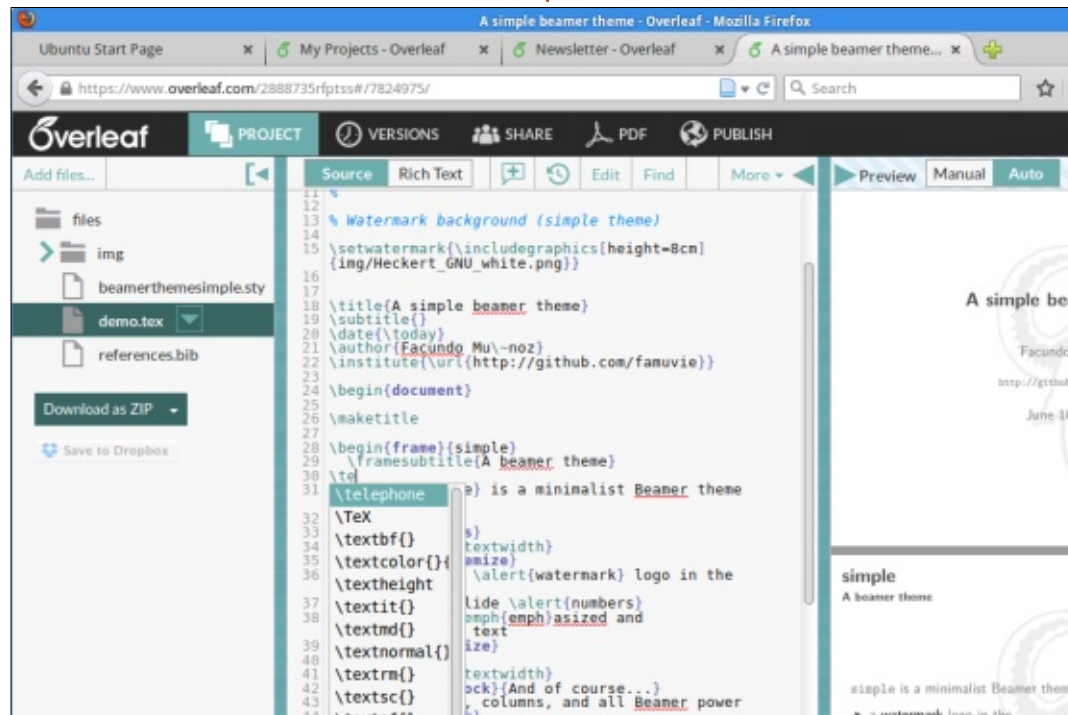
A simple beamer theme - Overleaf - Mozilla Firefox

Ubuntu Start Page × | My Projects - Overleaf × | Newsletter - Overleaf × | A simple beamer theme... ×

https://www.overleaf.com/2888735rfptss#/7824975/

Search

Overleaf PROJECT VERSIONS SHARE PDF PUBLISH

Add files...

files
img
beamerthemesimple.sty
demo.tex
references.bib

Download as ZIP

Save to Dropbox

Source Rich Text Edit Find More

11 %
12
13 % Watermark background (simple theme)
14
15 \setwatermark{\includegraphics[height=8cm]{img/Heckert_GNU_white.png}}
16
17
18 \title{A simple beamer theme}
19 \subtitle{}
20 \date{\today}
21 \author{Facundo Mu\~noz}
22 \institute{\url{http://github.com/famuvie}}
23
24 \begin{document}
25
26 \maketitle
27
28 \begin{frame}{simple}
29 \framesubtitle{A beamer theme}
30 \te
31 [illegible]e} is a minimalist Beamer theme
32 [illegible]s}
33 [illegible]textwidth}
34 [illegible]mize}
35 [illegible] \alert{watermark} logo in the
36
37 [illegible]lide \alert{numbers}
38 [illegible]mph{emph}asized and
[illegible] text
39 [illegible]ize}
40
41 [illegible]textwidth}
42 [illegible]ock}{And of course...}
43 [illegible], columns, and all Beamer power

\telephone
\TeX
\textbf{}
\textcolor{}{
\textheight
\textit{}
\textmd{}
\textnormal{}
\textrm{}
\textsc{}

Preview Manual Auto

A simple be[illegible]

Facundo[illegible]

http://githu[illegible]

June 1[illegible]

simple
A beamer theme

simple is a minimalist Beamer them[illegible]